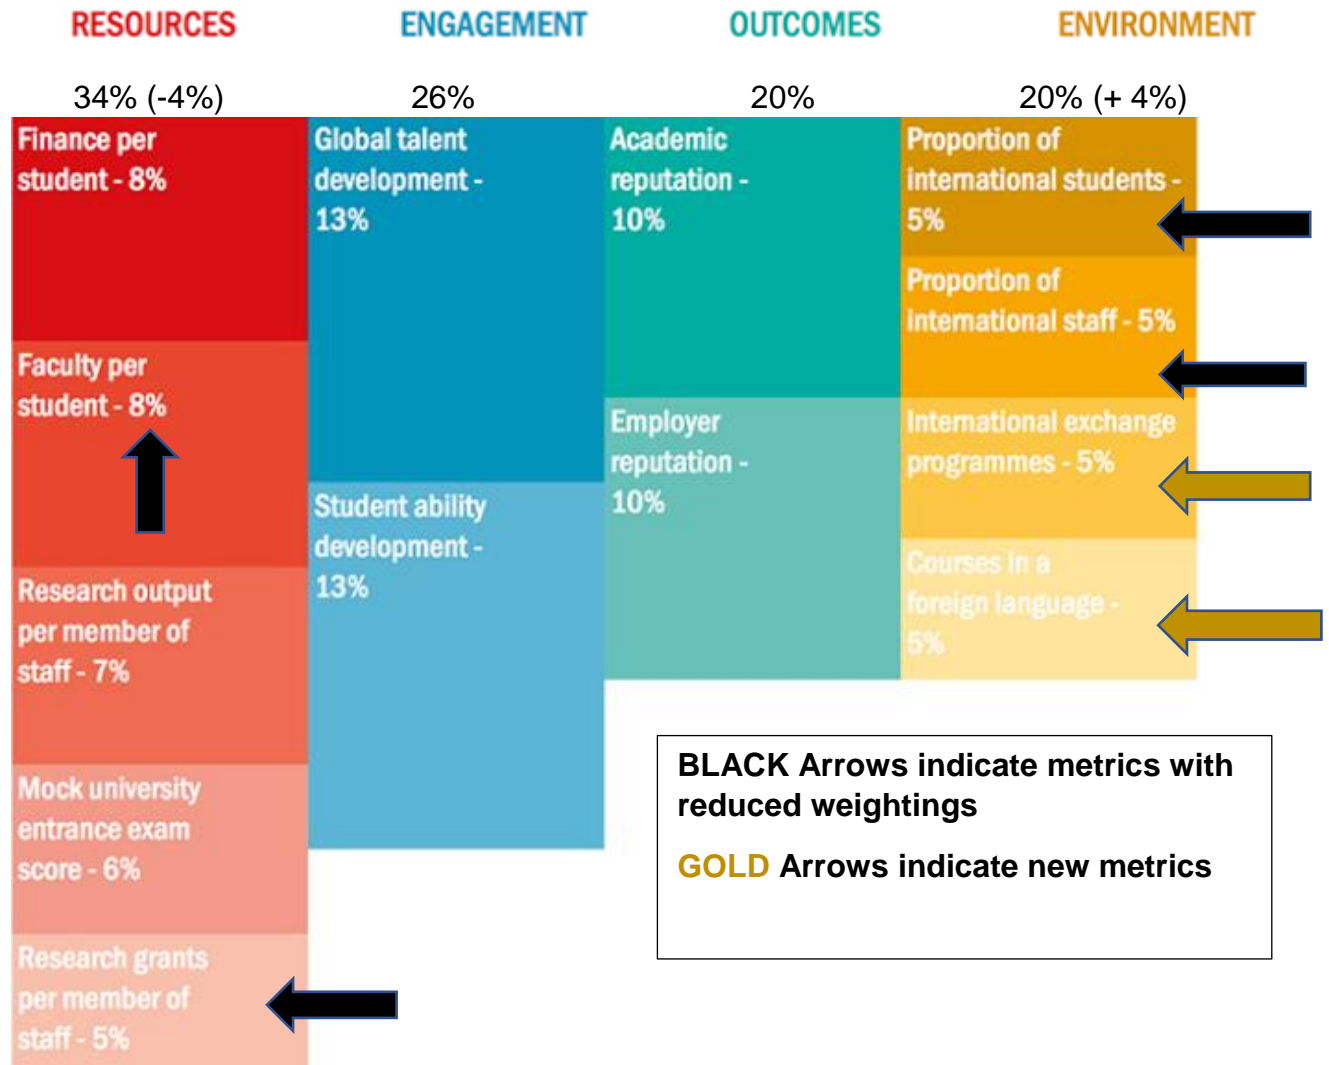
RESOURCES

34% (-4%)

Finance per student - 8%

Faculty per student - 8%

Research output per member of staff - 7%

Mock university entrance exam score - 6%

Research grants per member of staff - 5%

ENGAGEMENT

26%

Global talent development - 13%

Student ability development - 13%

OUTCOMES

20%

Academic reputation - 10%

Employer reputation - 10%

ENVIRONMENT

20% (+ 4%)

Proportion of international students - 5%

Proportion of international staff - 5%

International exchange programmes - 5%

Courses in a foreign language - 5%

BLACK Arrows indicate metrics with reduced weightings

GOLD Arrows indicate new metrics